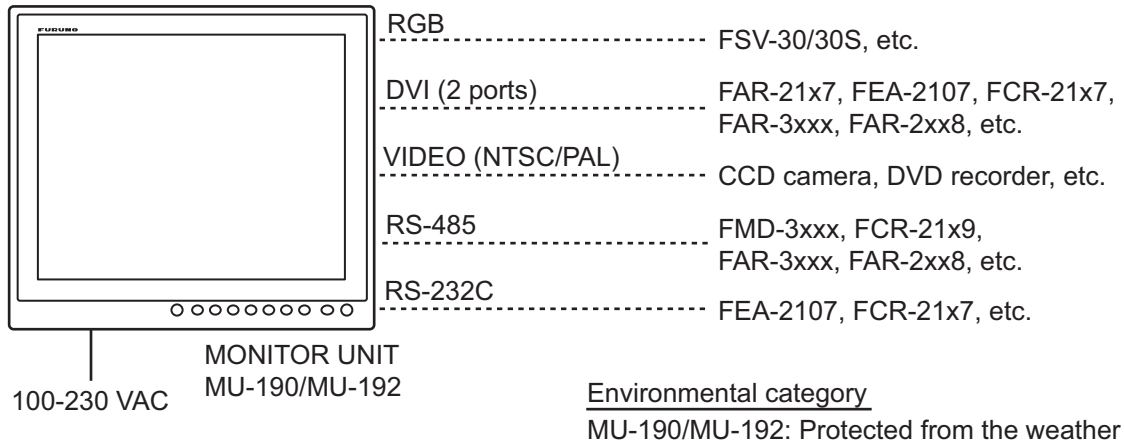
FURUNO

RGB

FSV-30/30S, etc.

DVI (2 ports)

FAR-21x7, FEA-2107, FCR-21x7, FAR-3xxx, FAR-2xx8, etc.

VIDEO (NTSC/PAL)

CCD camera, DVD recorder, etc.

RS-485

FMD-3xxx, FCR-21x9, FAR-3xxx, FAR-2xx8, etc.

RS-232C

FEA-2107, FCR-21x7, etc.

MONITOR UNIT
MU-190/MU-192

100-230 VAC

Environmental category
MU-190/MU-192: Protected from the weather